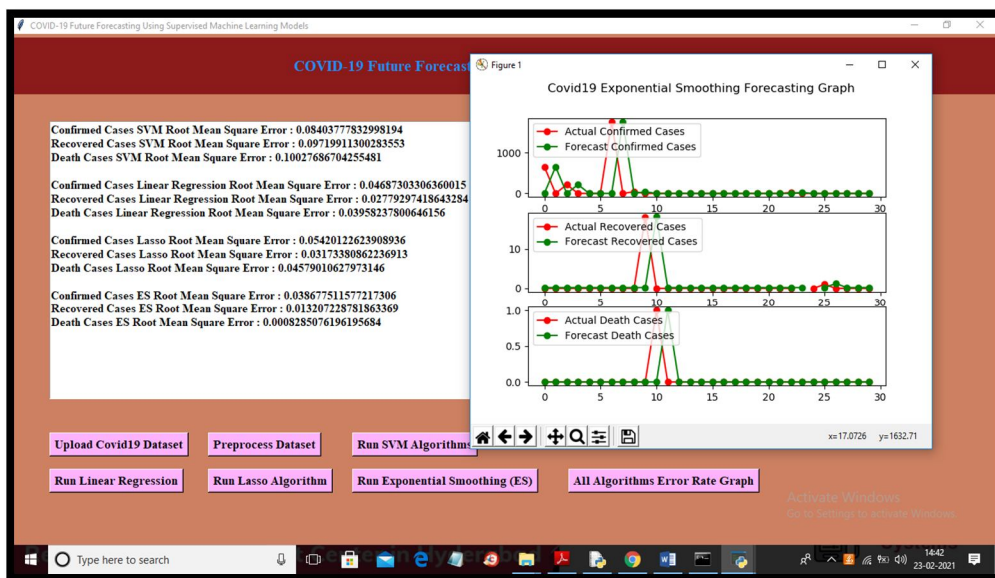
COVID-19 Future Forecasting Using Supervised Machine Learning Models

COVID-19 Future Forecast

Figure 1

Covid19 Exponential Smoothing Forecasting Graph

Actual Confirmed Cases
Forecast Confirmed Cases

1000
0

0 5 10 15 20 25 30

Actual Recovered Cases
Forecast Recovered Cases

10
0

0 5 10 15 20 25 30

Actual Death Cases
Forecast Death Cases

1.0
0.5
0.0

0 5 10 15 20 25 30

x=17.0726 y=1632.71

Confirmed Cases SVM Root Mean Square Error : 0.08403777832998194
Recovered Cases SVM Root Mean Square Error : 0.09719911300283553
Death Cases SVM Root Mean Square Error : 0.10027686704255481

Confirmed Cases Linear Regression Root Mean Square Error : 0.04687303306360015
Recovered Cases Linear Regression Root Mean Square Error : 0.02779297418643284
Death Cases Linear Regression Root Mean Square Error : 0.03958237800646156

Confirmed Cases Lasso Root Mean Square Error : 0.05420122623908936
Recovered Cases Lasso Root Mean Square Error : 0.03173380862236913
Death Cases Lasso Root Mean Square Error : 0.04579010627973146

Confirmed Cases ES Root Mean Square Error : 0.038677511577217306
Recovered Cases ES Root Mean Square Error : 0.013207228781863369
Death Cases ES Root Mean Square Error : 0.0008285076196195684

Upload Covid19 Dataset
Preprocess Dataset
Run SVM Algorithms
Run Linear Regression
Run Lasso Algorithm
Run Exponential Smoothing (ES)
All Algorithms Error Rate Graph

Activate Windows
Go to Settings to activate Windows.

Type here to search

14:42
23-02-2021